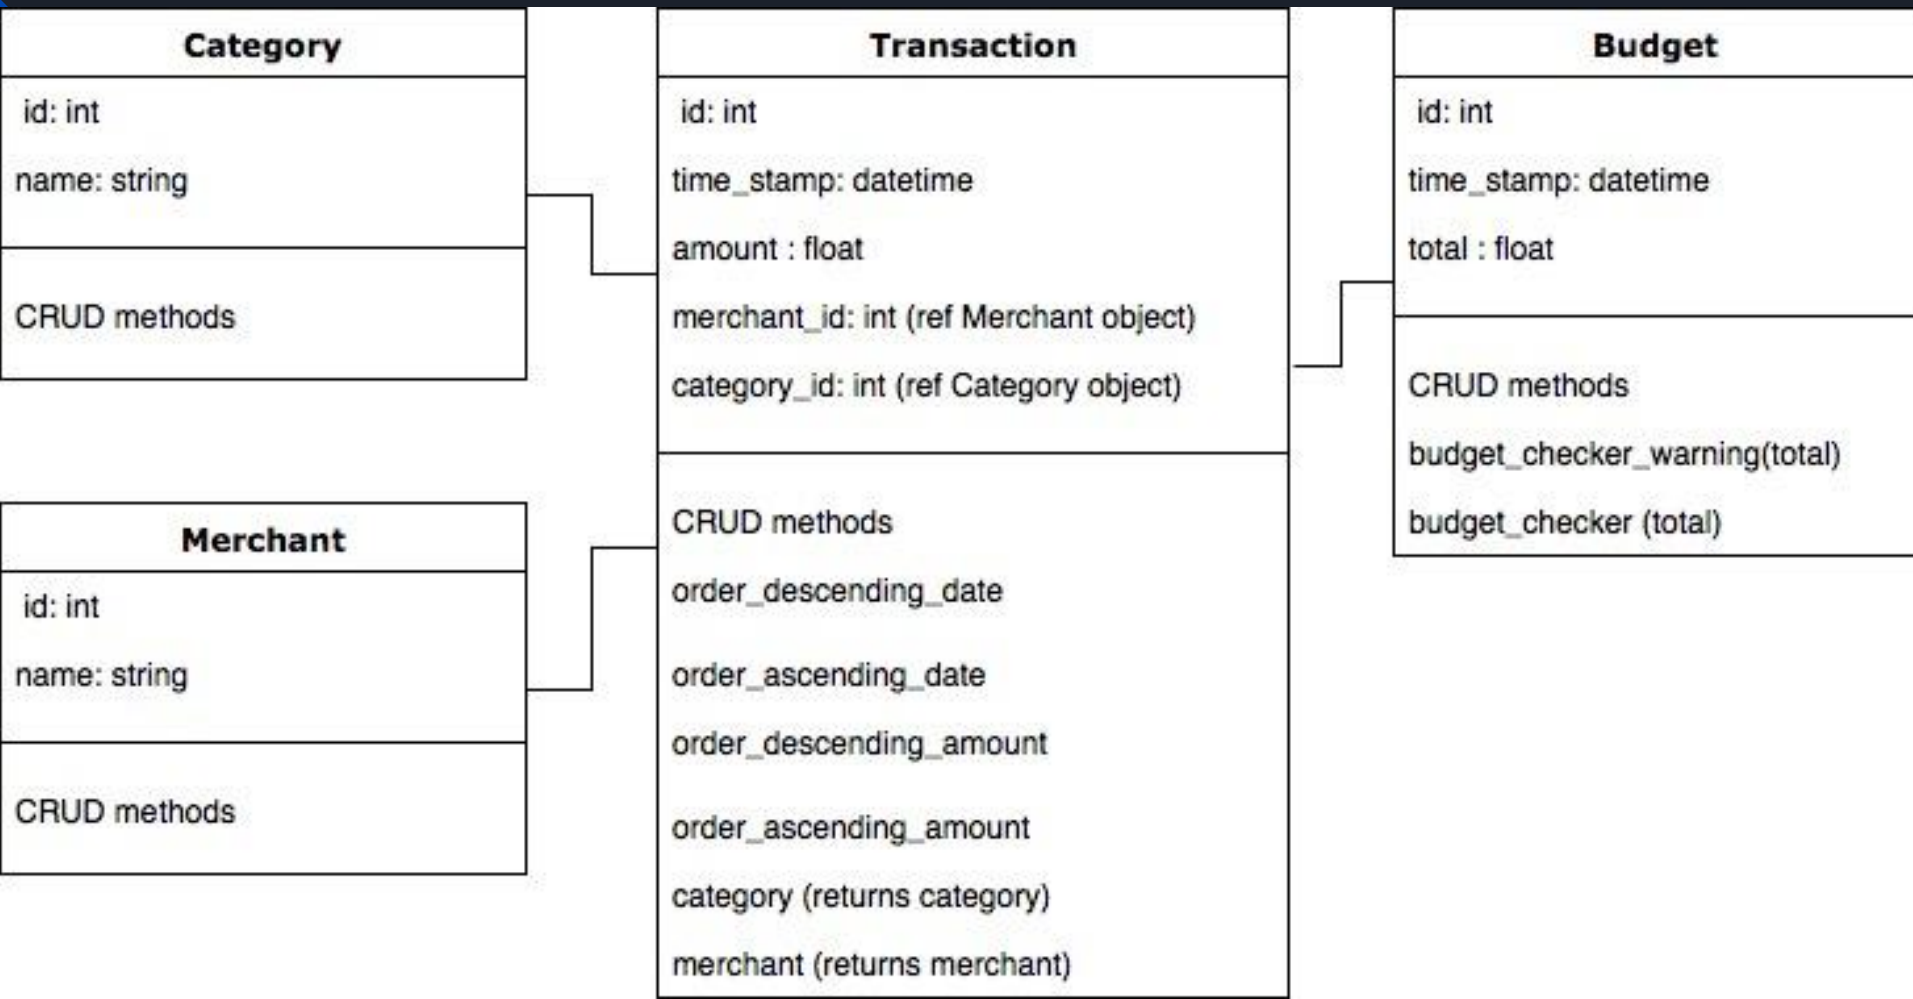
Category

id: int

name: string

CRUD methods

Merchant

id: int

name: string

CRUD methods

Transaction

id: int

time_stamp: datetime

amount : float

merchant_id: int (ref Merchant object)

category_id: int (ref Category object)

CRUD methods

order_descending_date

order_ascending_date

order_descending_amount

order_ascending_amount

category (returns category)

merchant (returns merchant)

Budget

id: int

time_stamp: datetime

total : float

CRUD methods

budget_checker_warning(total)

budget_checker (total)